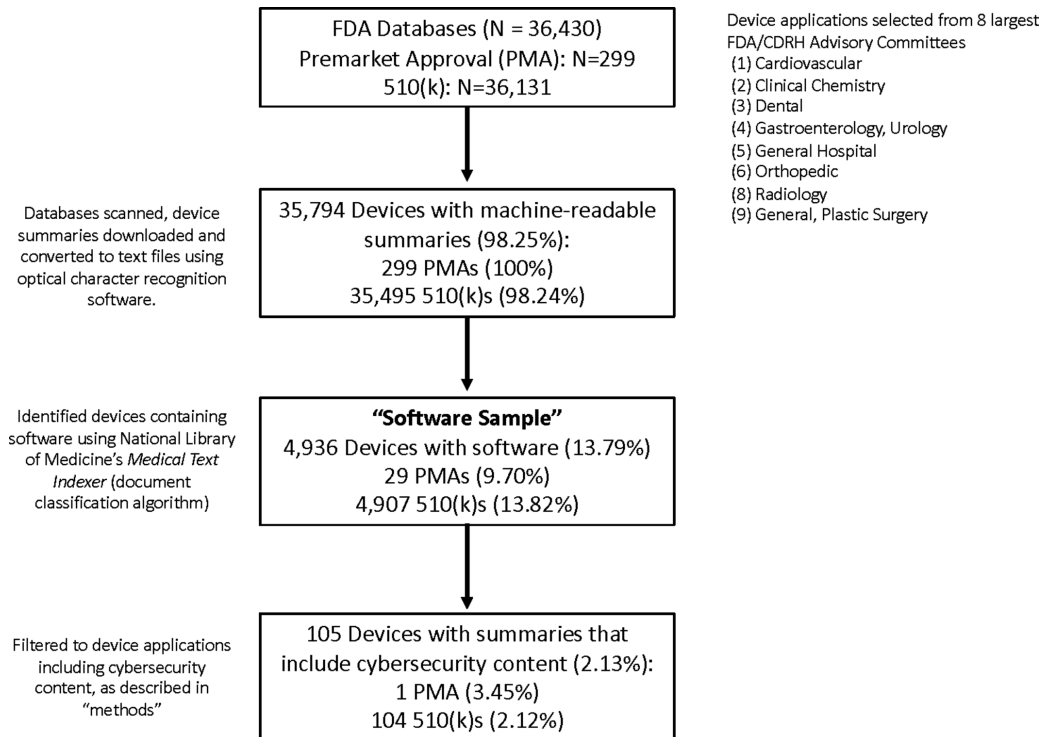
FDA Databases (N = 36,430)
Premarket Approval (PMA): N=299
510(k): N=36,131

Device applications selected from 8 largest FDA/CDRH Advisory Committees
(1) Cardiovascular
(2) Clinical Chemistry
(3) Dental
(4) Gastroenterology, Urology
(5) General Hospital
(6) Orthopedic
(8) Radiology
(9) General, Plastic Surgery

Databases scanned, device summaries downloaded and converted to text files using optical character recognition software.

35,794 Devices with machine-readable summaries (98.25%):
299 PMAs (100%)
35,495 510(k)s (98.24%)

Identified devices containing software using National Library of Medicine's *Medical Text Indexer* (document classification algorithm)

**"Software Sample"**
4,936 Devices with software (13.79%)
29 PMAs (9.70%)
4,907 510(k)s (13.82%)

Filtered to device applications including cybersecurity content, as described in "methods"

105 Devices with summaries that include cybersecurity content (2.13%):
1 PMA (3.45%)
104 510(k)s (2.12%)